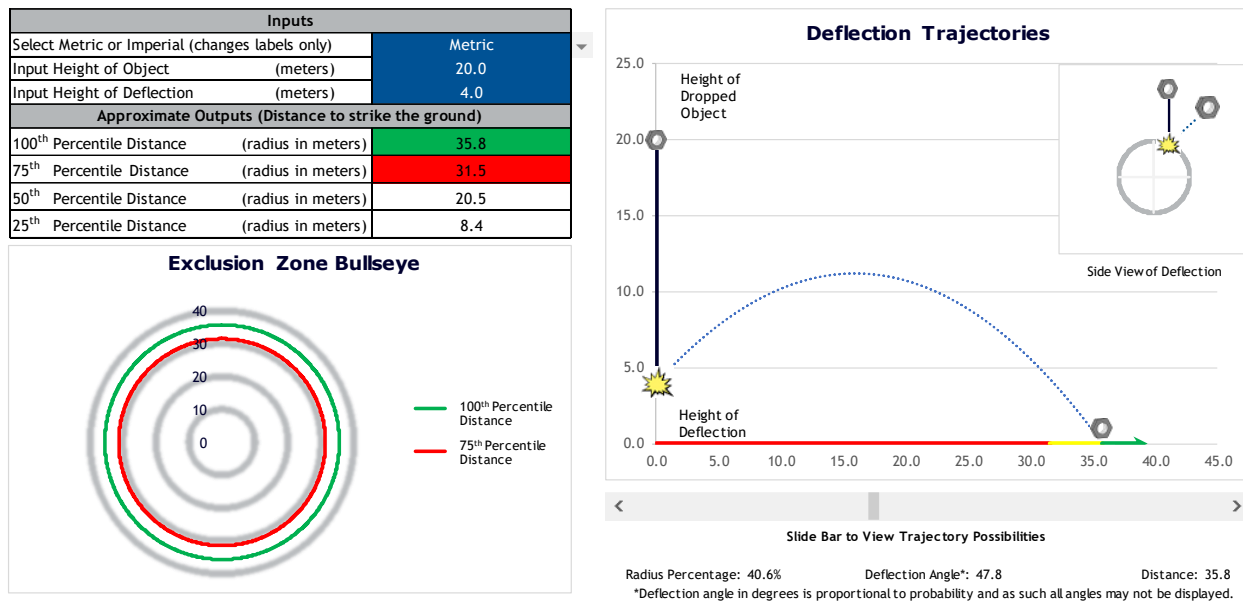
| Inputs | | |
|---|---|---|
| Select Metric or Imperial (changes labels only) | | Metric |
| Input Height of Object | (meters) | 20.0 |
| Input Height of Deflection | (meters) | 4.0 |
| Approximate Outputs (Distance to strike the ground) | | |
| 100$^{th}$ Percentile Distance | (radius in meters) | 35.8 |
| 75$^{th}$ Percentile Distance | (radius in meters) | 31.5 |
| 50$^{th}$ Percentile Distance | (radius in meters) | 20.5 |
| 25$^{th}$ Percentile Distance | (radius in meters) | 8.4 |

Exclusion Zone Bullseye

40
30
20
10
0

100$^{th}$ Percentile Distance
75$^{th}$ Percentile Distance

Deflection Trajectories

25.0
20.0
15.0
10.0
5.0
0.0

Height of Dropped Object

Height of Deflection

0.0 5.0 10.0 15.0 20.0 25.0 30.0 35.0 40.0 45.0

Side View of Deflection

Slide Bar to View Trajectory Possibilities

Radius Percentage: 40.6% Deflection Angle*: 47.8 Distance: 35.8
*Deflection angle in degrees is proportional to probability and as such all angles may not be displayed.